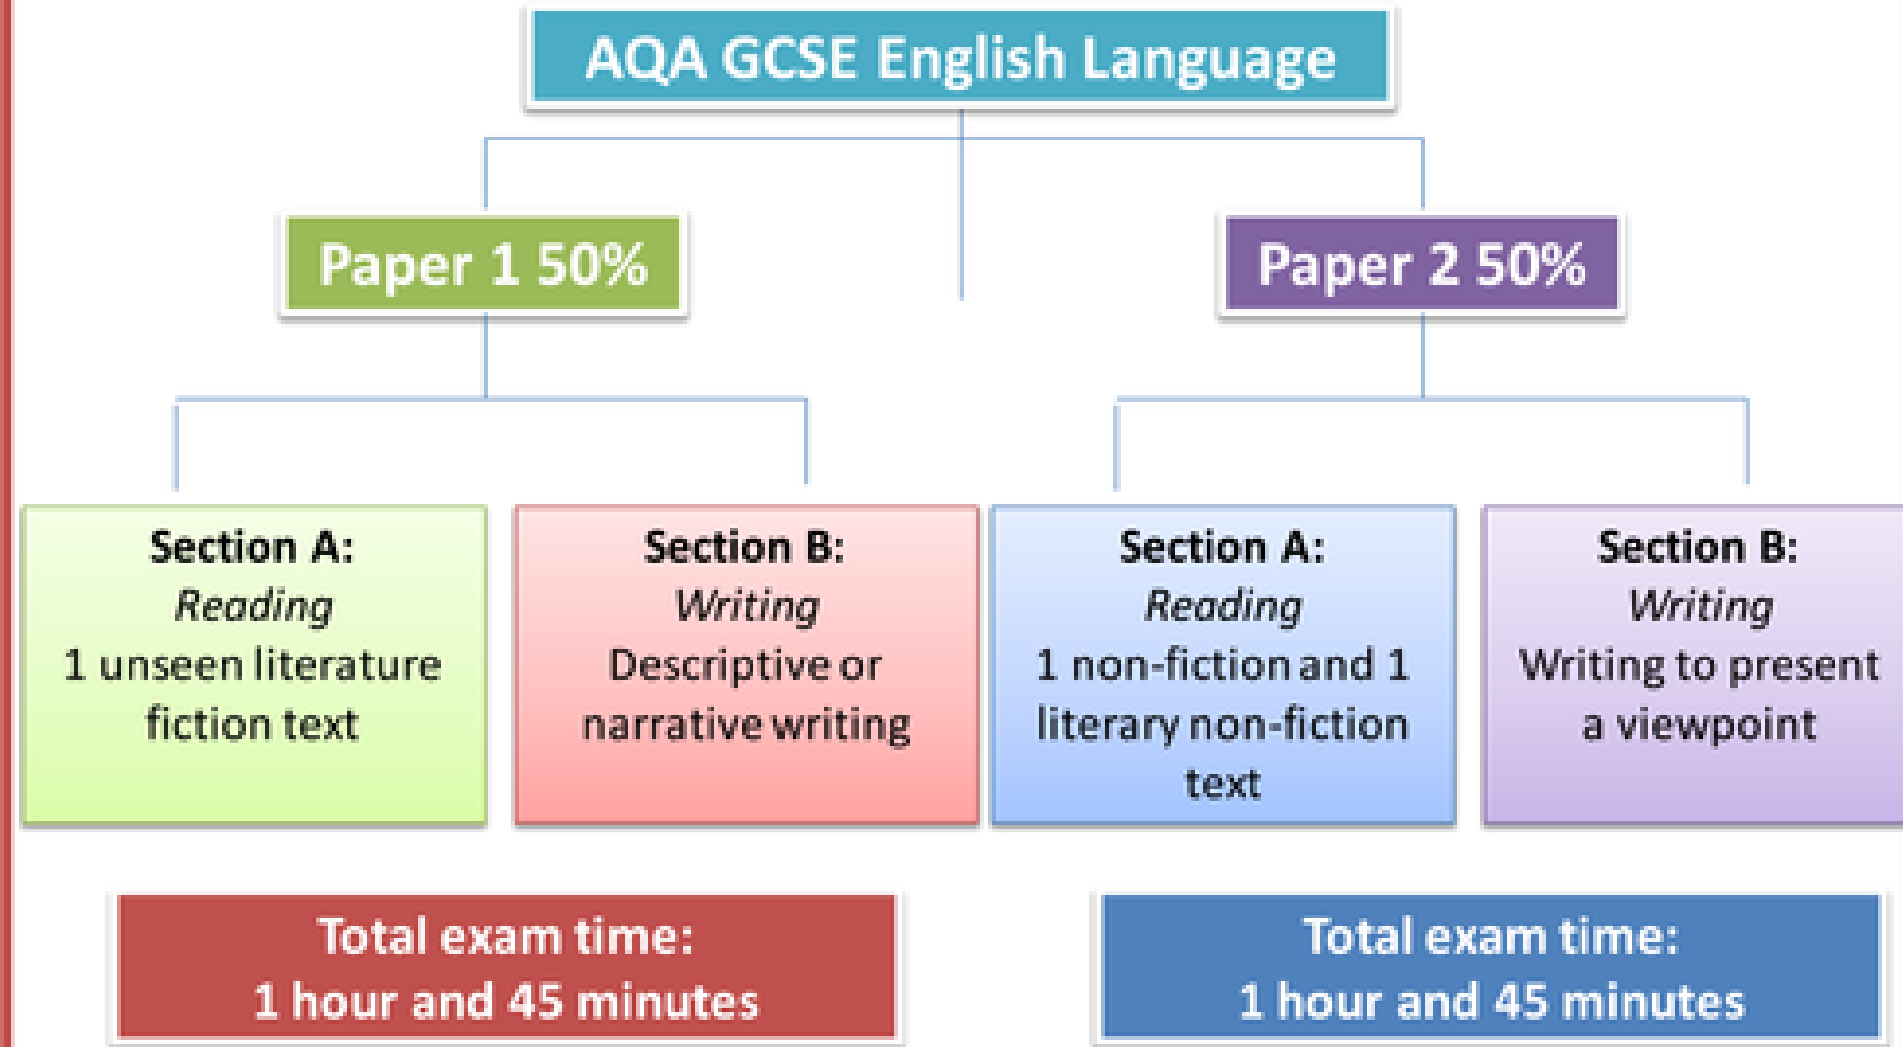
AQA GCSE English Language

Paper 1 50%

Paper 2 50%

Section A:
*Reading*
1 unseen literature fiction text

Section B:
*Writing*
Descriptive or narrative writing

Section A:
*Reading*
1 non-fiction and 1 literary non-fiction text

Section B:
*Writing*
Writing to present a viewpoint

Total exam time:
1 hour and 45 minutes

Total exam time:
1 hour and 45 minutes